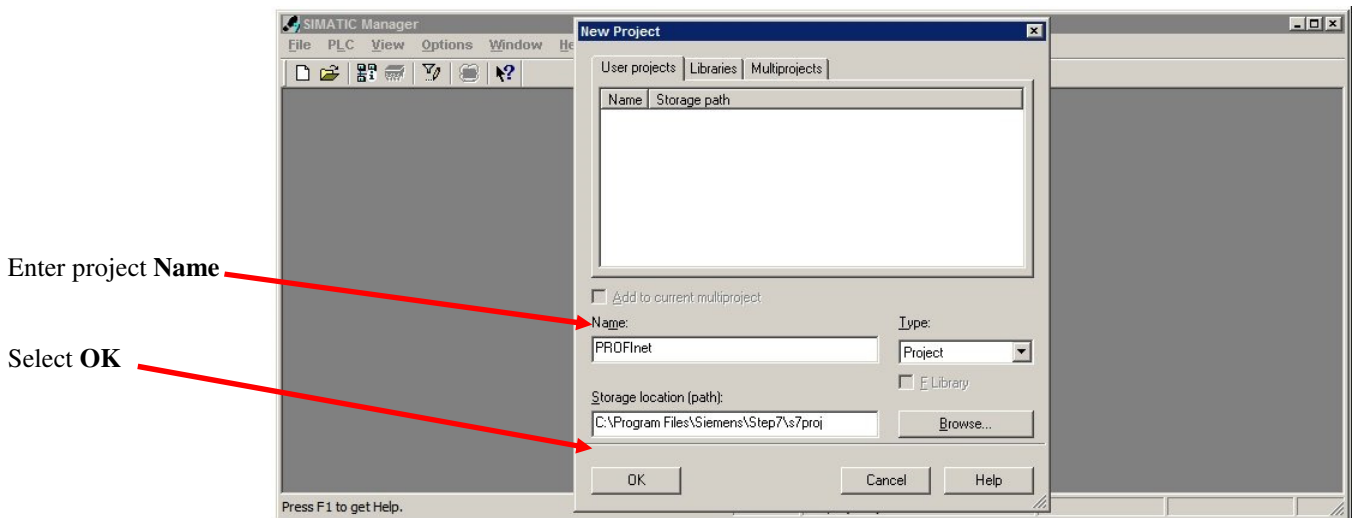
SIMATIC Manager

File PLC View Options Window He

New Project

User projects Libraries Multiprojects

| Name | Storage path |
|---|---|

Add to current multiproject

Enter project **Name**

Name:

PROFInet

Type:

Project

F Library

Select **OK**

Storage location (path):

C:\Program Files\Siemens\Step7\s7proj

Browse...

OK

Cancel

Help

Press F1 to get Help.